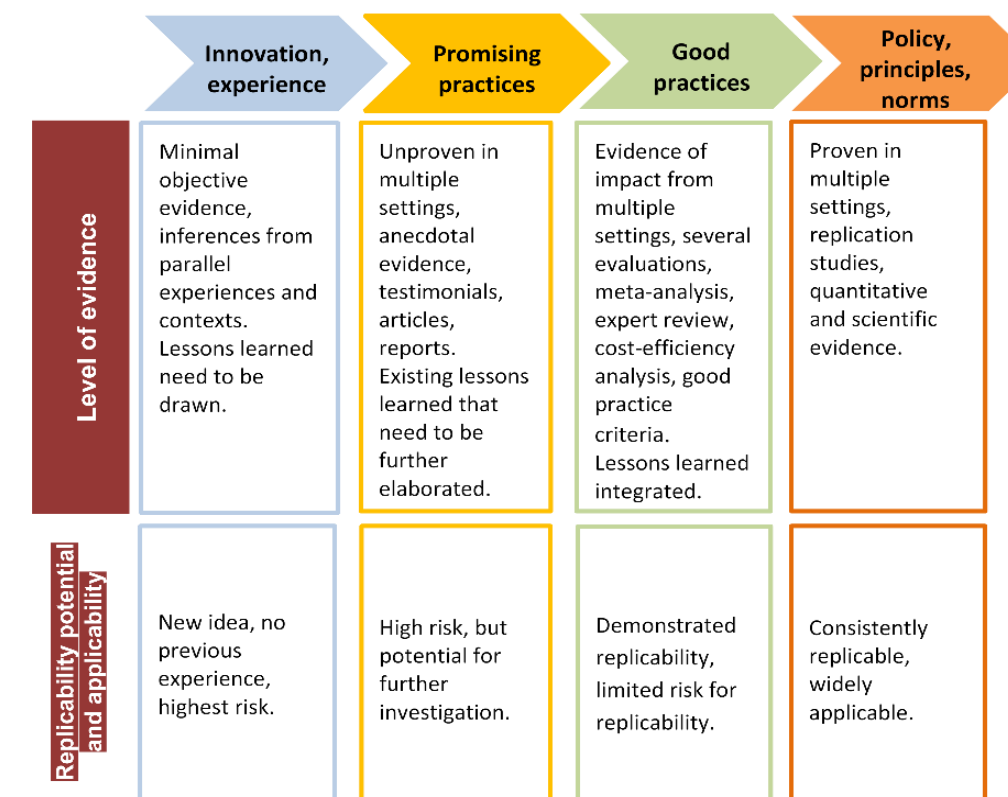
| | Innovation, experience | Promising practices | Good practices | Policy, principles, norms |
|---|---|---|---|---|
| Level of evidence | Minimal objective evidence, inferences from parallel experiences and contexts. Lessons learned need to be drawn. | Unproven in multiple settings, anecdotal evidence, testimonials, articles, reports. Existing lessons learned that need to be further elaborated. | Evidence of impact from multiple settings, several evaluations, meta-analysis, expert review, cost-efficiency analysis, good practice criteria. Lessons learned integrated. | Proven in multiple settings, replication studies, quantitative and scientific evidence. |
| Replicability potential and applicability | New idea, no previous experience, highest risk. | High risk, but potential for further investigation. | Demonstrated replicability, limited risk for replicability. | Consistently replicable, widely applicable. |